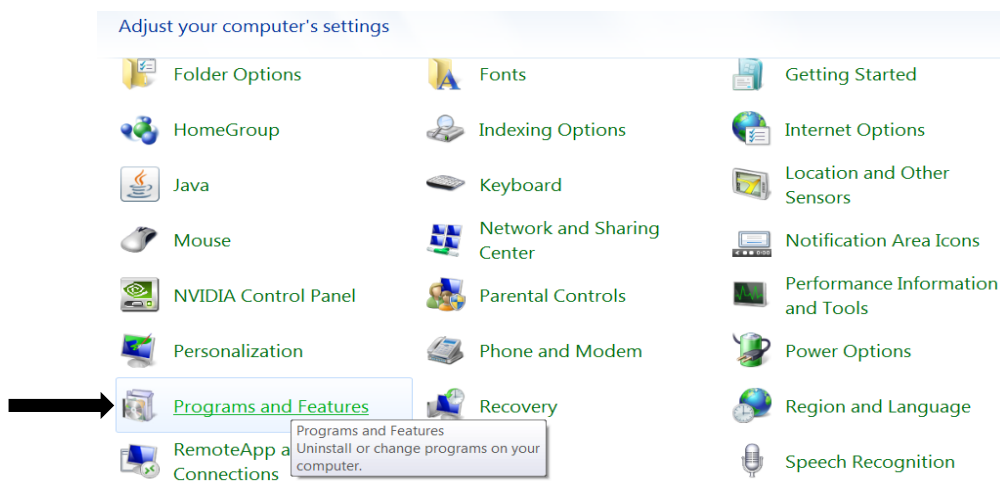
Adjust your computer's settings

Folder Options

Fonts

Getting Started

HomeGroup

Indexing Options

Internet Options

Java

Keyboard

Location and Other Sensors

Mouse

Network and Sharing Center

Notification Area Icons

NVIDIA Control Panel

Parental Controls

Performance Information and Tools

Personalization

Phone and Modem

Power Options

Programs and Features

Recovery

Region and Language

RemoteApp a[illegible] Connections

Programs and Features
Uninstall or change programs on your computer.

Speech Recognition